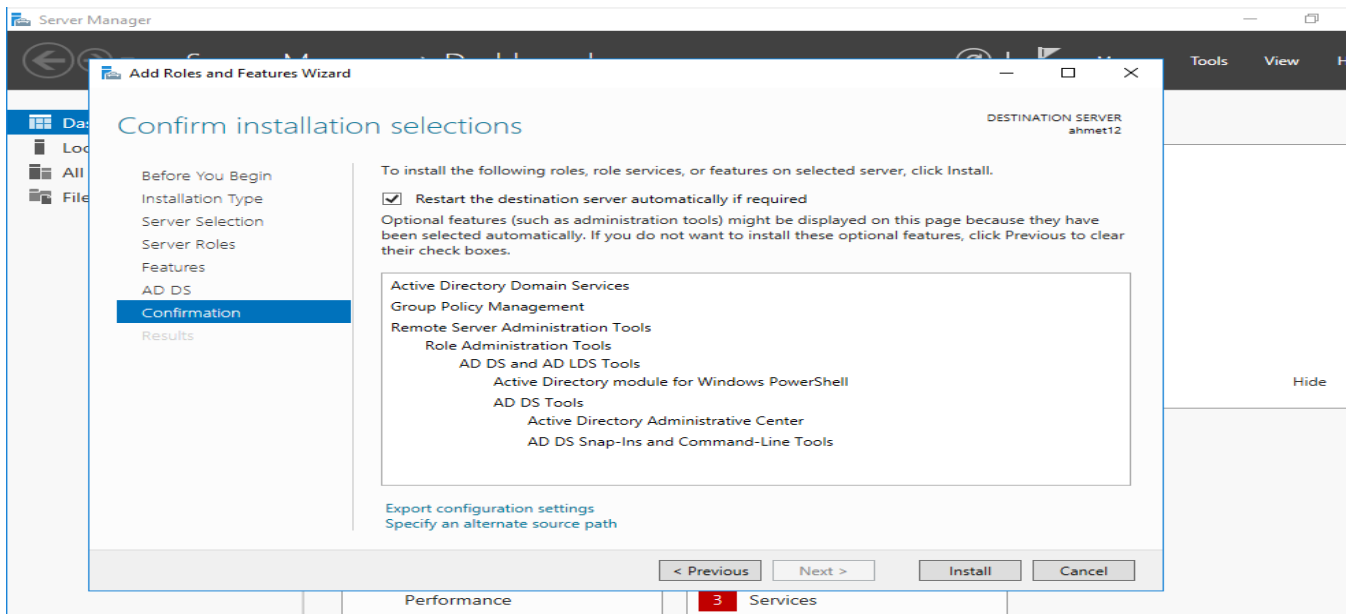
Server Manager

Tools View H

Das
Loc
All
File

Add Roles and Features Wizard

Confirm installation selections

DESTINATION SERVER
ahmet12

Before You Begin
Installation Type
Server Selection
Server Roles
Features
AD DS
Confirmation
Results

To install the following roles, role services, or features on selected server, click Install.

☑ Restart the destination server automatically if required

Optional features (such as administration tools) might be displayed on this page because they have been selected automatically. If you do not want to install these optional features, click Previous to clear their check boxes.

Active Directory Domain Services
Group Policy Management
Remote Server Administration Tools
Role Administration Tools
AD DS and AD LDS Tools
Active Directory module for Windows PowerShell
AD DS Tools
Active Directory Administrative Center
AD DS Snap-Ins and Command-Line Tools

Export configuration settings
Specify an alternate source path

< Previous Next > Install Cancel

Hide

Performance
3 Services